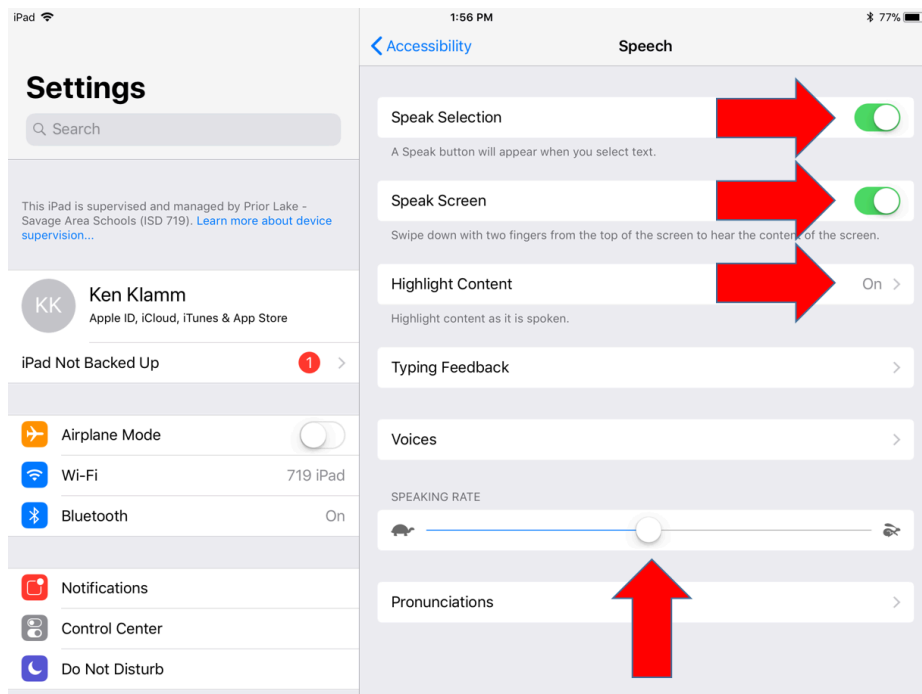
iPad

1:56 PM

77%

Settings

Search

This iPad is supervised and managed by Prior Lake - Savage Area Schools (ISD 719). Learn more about device supervision...

KK

Ken Klamm

Apple ID, iCloud, iTunes & App Store

iPad Not Backed Up

1

Airplane Mode

Wi-Fi

719 iPad

Bluetooth

On

Notifications

Control Center

Do Not Disturb

Accessibility

Speech

Speak Selection

A Speak button will appear when you select text.

Speak Screen

Swipe down with two fingers from the top of the screen to hear the content of the screen.

Highlight Content

On

Highlight content as it is spoken.

Typing Feedback

Voices

SPEAKING RATE

Pronunciations